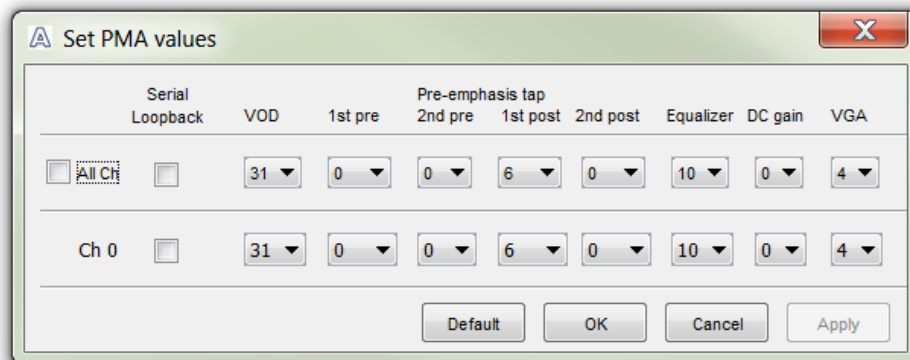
Set PMA values

X

| | Serial Loopback | VOD | 1st pre | Pre-emphasis tap 2nd pre | 1st post | 2nd post | Equalizer | DC gain | VGA |
|---|---|---|---|---|---|---|---|---|---|
| All Ch | | 31 | 0 | 0 | 6 | 0 | 10 | 0 | 4 |
| Ch 0 | | 31 | 0 | 0 | 6 | 0 | 10 | 0 | 4 |

Default OK Cancel Apply